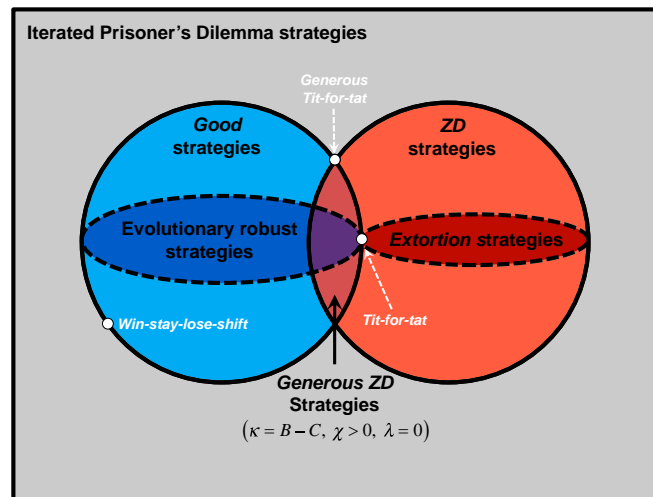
Iterated Prisoner's Dilemma strategies

Generous Tit-for-tat

Good strategies

ZD strategies

Evolutionary robust strategies

Extortion strategies

Win-stay-lose-shift

Tit-for-tat

Generous ZD Strategies

$(\kappa = B - C,\ \chi > 0,\ \lambda = 0)$